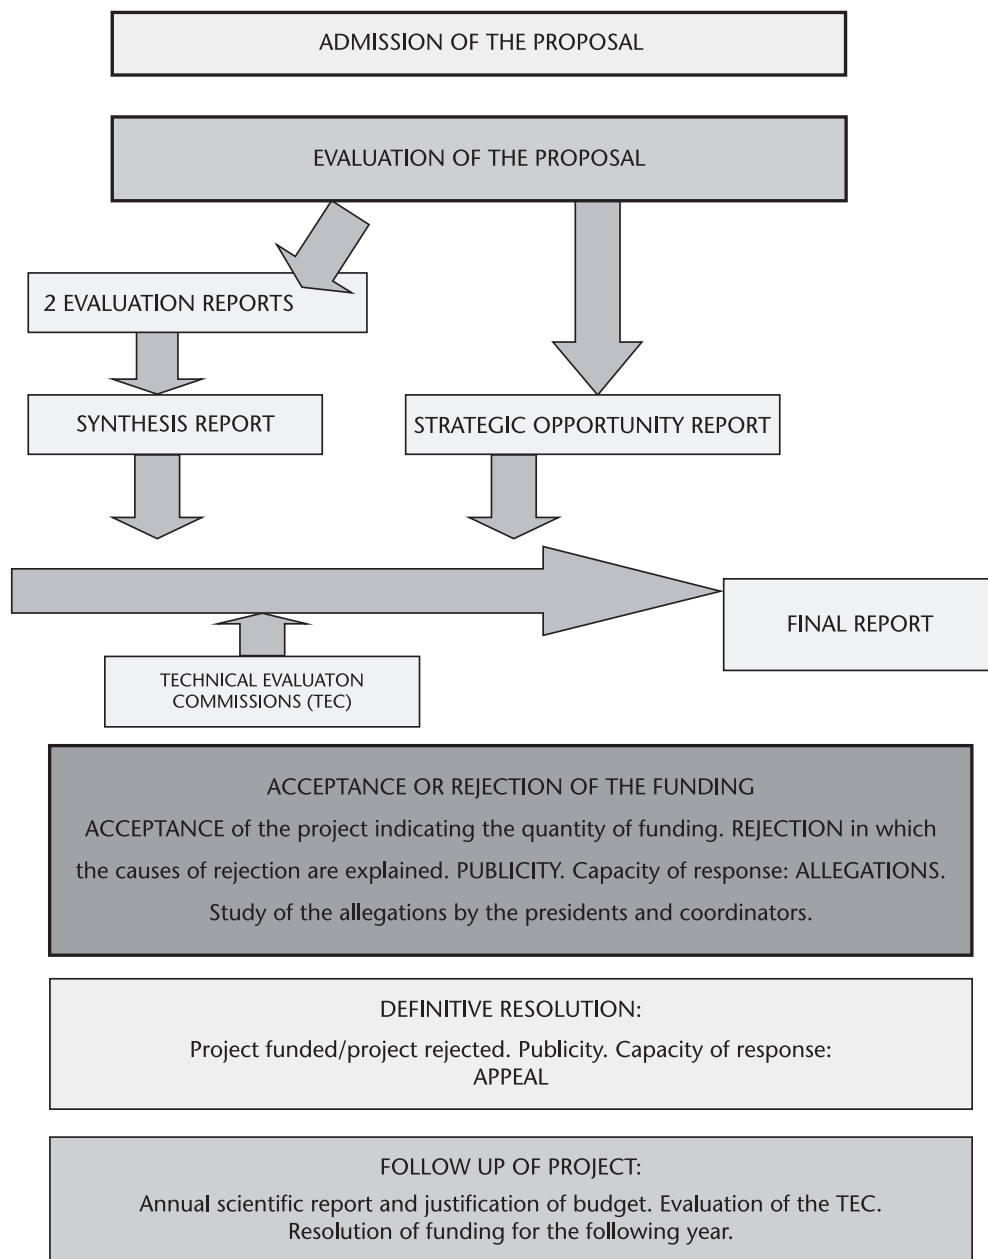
ADMISSION OF THE PROPOSAL

EVALUATION OF THE PROPOSAL

2 EVALUATION REPORTS

SYNTHESIS REPORT

STRATEGIC OPPORTUNITY REPORT

FINAL REPORT

TECHNICAL EVALUATON COMMISSIONS (TEC)

ACCEPTANCE OR REJECTION OF THE FUNDING

ACCEPTANCE of the project indicating the quantity of funding. REJECTION in which the causes of rejection are explained. PUBLICITY. Capacity of response: ALLEGATIONS. Study of the allegations by the presidents and coordinators.

DEFINITIVE RESOLUTION:

Project funded/project rejected. Publicity. Capacity of response: APPEAL

FOLLOW UP OF PROJECT:

Annual scientific report and justification of budget. Evaluation of the TEC. Resolution of funding for the following year.